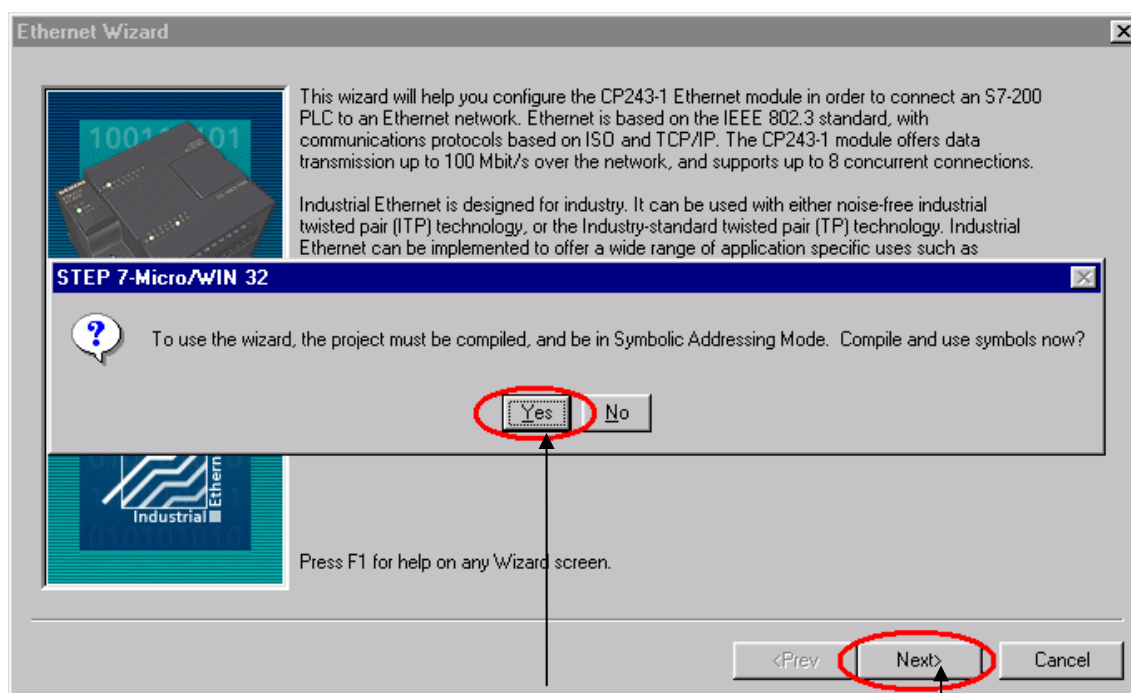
Ethernet Wizard

This wizard will help you configure the CP243-1 Ethernet module in order to connect an S7-200 PLC to an Ethernet network. Ethernet is based on the IEEE 802.3 standard, with communications protocols based on ISO and TCP/IP. The CP243-1 module offers data transmission up to 100 Mbit/s over the network, and supports up to 8 concurrent connections.

Industrial Ethernet is designed for industry. It can be used with either noise-free industrial twisted pair (ITP) technology, or the Industry-standard twisted pair (TP) technology. Industrial Ethernet can be implemented to offer a wide range of application specific uses such as

STEP 7-Micro/WIN 32

To use the wizard, the project must be compiled, and be in Symbolic Addressing Mode. Compile and use symbols now?

Yes No

Industrial Ethern

Press F1 for help on any Wizard screen.

<Prev Next> Cancel